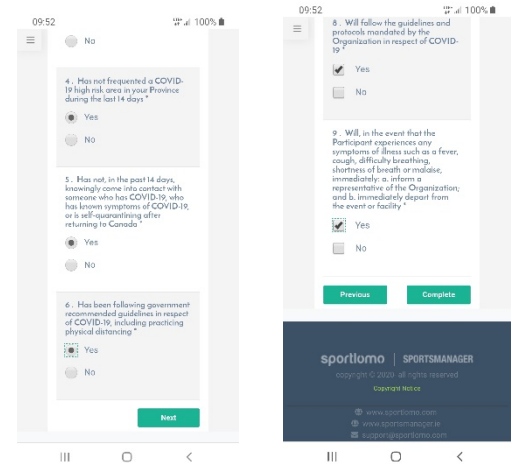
09:52 100%

No

4 . Has not frequented a COVID-19 high risk area in your Province during the last 14 days *

Yes

No

5 . Has not, in the past 14 days, knowingly come into contact with someone who has COVID-19, who has known symptoms of COVID-19, or is self-quarantining after returning to Canada *

Yes

No

6 . Has been following government recommended guidelines in respect of COVID-19, including practicing physical distancing *

Yes

No

Next

09:52 100%

8 . Will follow the guidelines and protocols mandated by the Organization in respect of COVID-19 *

Yes

No

9 . Will, in the event that the Participant experiences any symptoms of illness such as a fever, cough, difficulty breathing, shortness of breath or malaise, immediately: a. inform a representative of the Organization, and b. immediately depart from the event or facility *

Yes

No

Previous

Complete

sportlomo | SPORTSMANAGER

copyright © 2020. all rights reserved

Copyright Notice

www.sportlomo.com

www.sportsmanager.ie

support@sportlomo.com